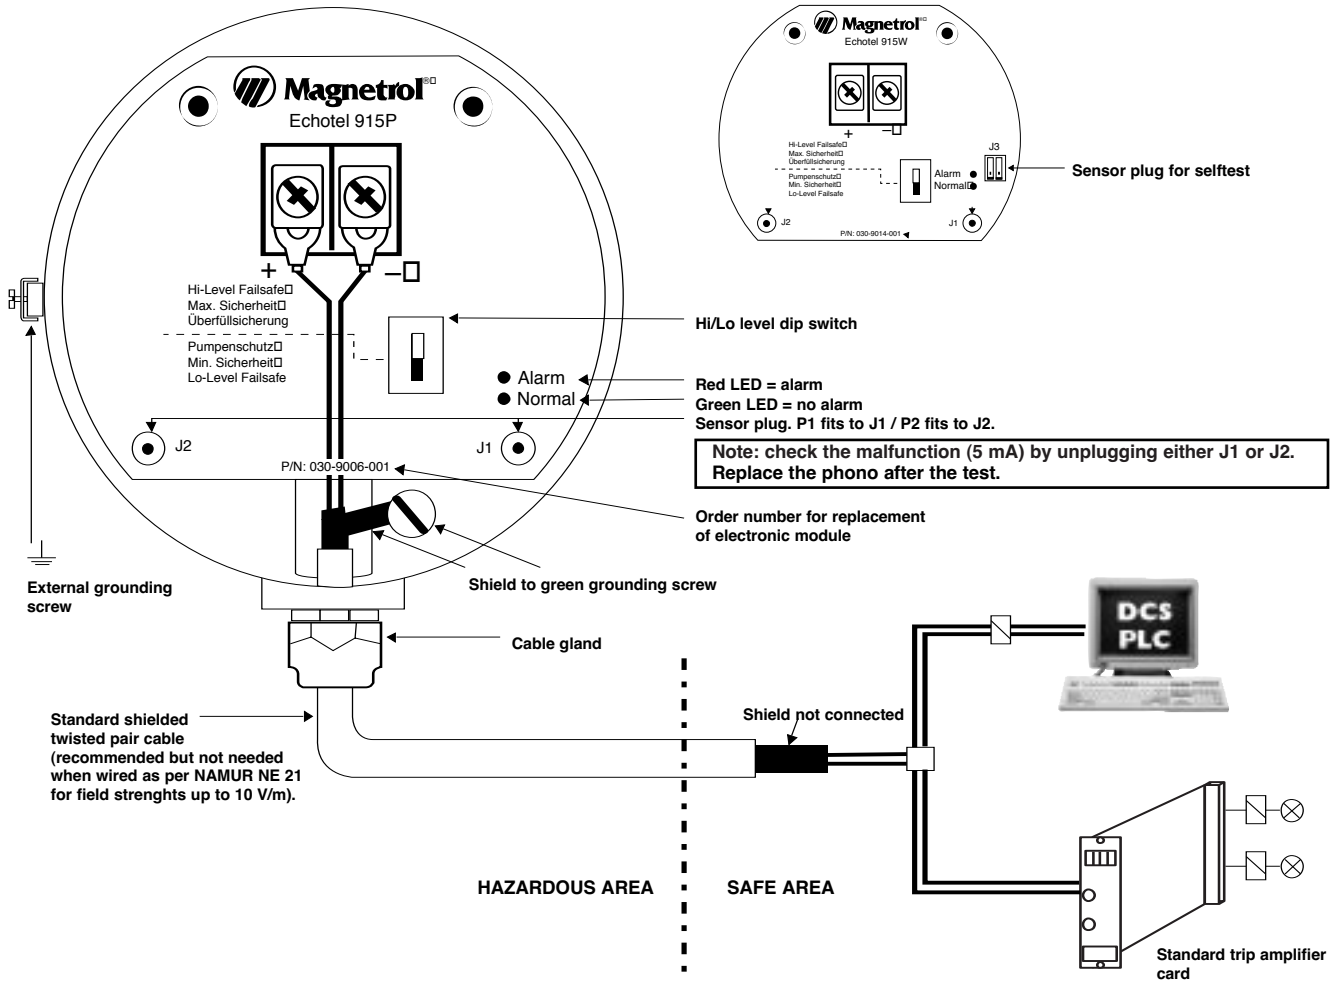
Magnetrol®
Echotel 915W
+
–
Hi-Level Failsafe
Max. Sicherheit
Überfüllsicherung
Pumpenschutz
Min. Sicherheit
Lo-Level Failsafe
Alarm
Normal
J3
Sensor plug for selftest
J2
J1
P/N: 030-9014-001

Magnetrol®
Echotel 915P
+
–
Hi-Level Failsafe
Max. Sicherheit
Überfüllsicherung
Pumpenschutz
Min. Sicherheit
Lo-Level Failsafe
Hi/Lo level dip switch
Alarm
Normal
Red LED = alarm
Green LED = no alarm
Sensor plug. P1 fits to J1 / P2 fits to J2.
J2
J1
Note: check the malfunction (5 mA) by unplugging either J1 or J2. Replace the phono after the test.
P/N: 030-9006-001
Order number for replacement of electronic module
External grounding screw
Shield to green grounding screw
Cable gland
DCS
PLC
Standard shielded twisted pair cable (recommended but not needed when wired as per NAMUR NE 21 for field strenghts up to 10 V/m).
Shield not connected
HAZARDOUS AREA
SAFE AREA
Standard trip amplifier card